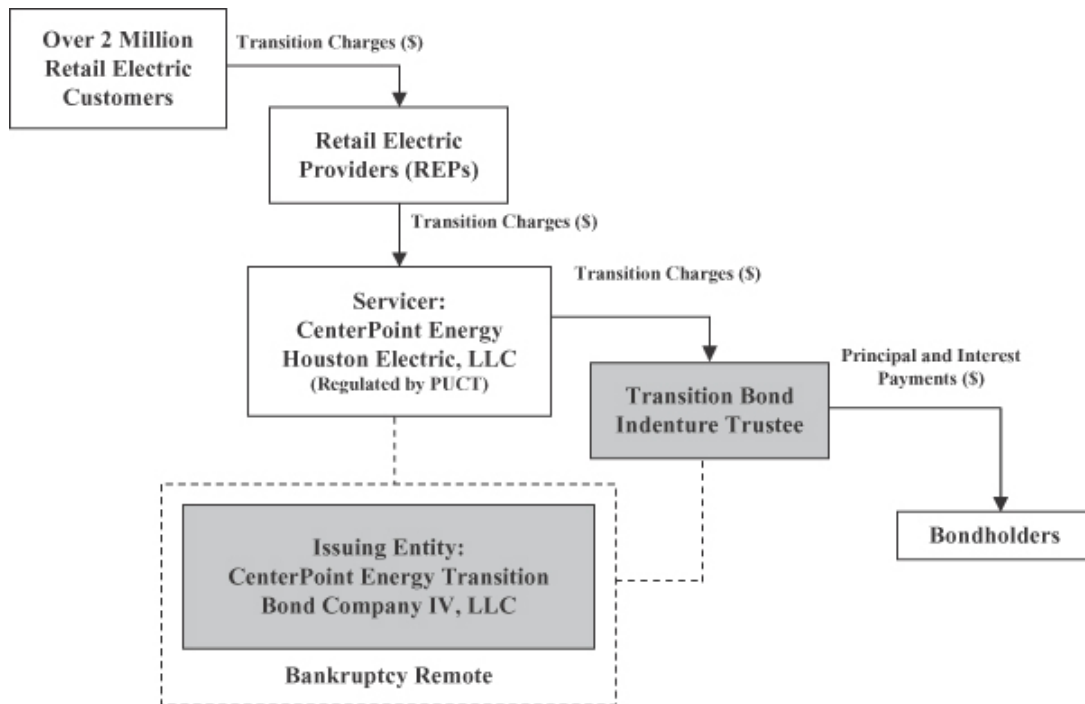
Over 2 Million Retail Electric Customers

Transition Charges (\$)

Retail Electric Providers (REPs)

Transition Charges (\$)

Transition Charges (\$)

Servicer: CenterPoint Energy Houston Electric, LLC (Regulated by PUCT)

Principal and Interest Payments (\$)

Transition Bond Indenture Trustee

Issuing Entity: CenterPoint Energy Transition Bond Company IV, LLC

Bondholders

Bankruptcy Remote